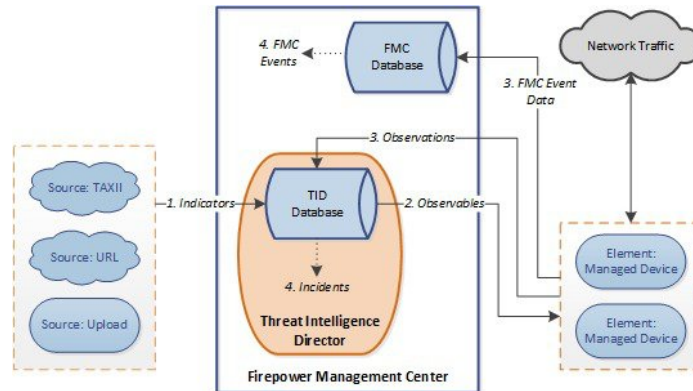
4. FMC Events

FMC Database

Network Traffic

3. FMC Event Data

3. Observations

Source: TAXII

1. Indicators

TID Database

2. Observables

Source: URL

Element: Managed Device

4. Incidents

Source: Upload

Threat Intelligence Director

Element: Managed Device

Firepower Management Center